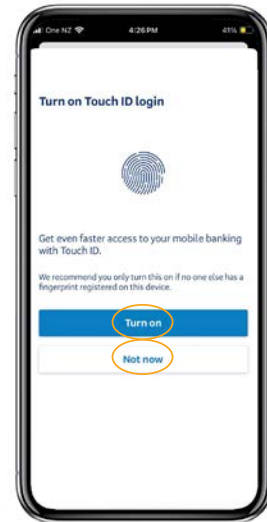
One NZ 4:26 PM 41%

Turn on Touch ID login

Get even faster access to your mobile banking with Touch ID.

We recommend you only turn this on if no one else has a fingerprint registered on this device.

Turn on

Not now